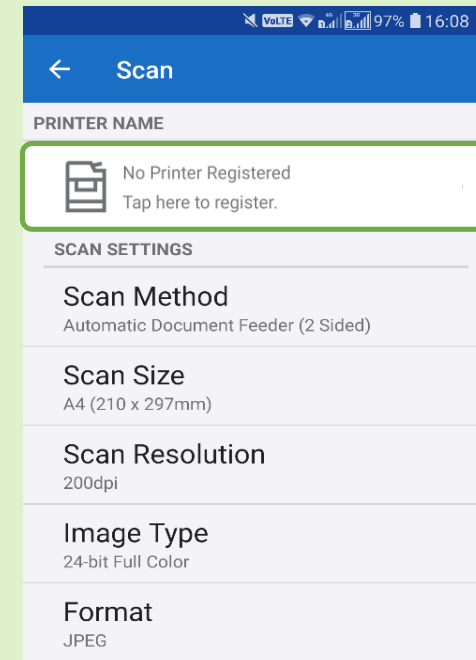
VoLTE 97% 16:08

Scan

PRINTER NAME

No Printer Registered
Tap here to register.

SCAN SETTINGS

Scan Method
Automatic Document Feeder (2 Sided)

Scan Size
A4 (210 x 297mm)

Scan Resolution
200dpi

Image Type
24-bit Full Color

Format
JPEG